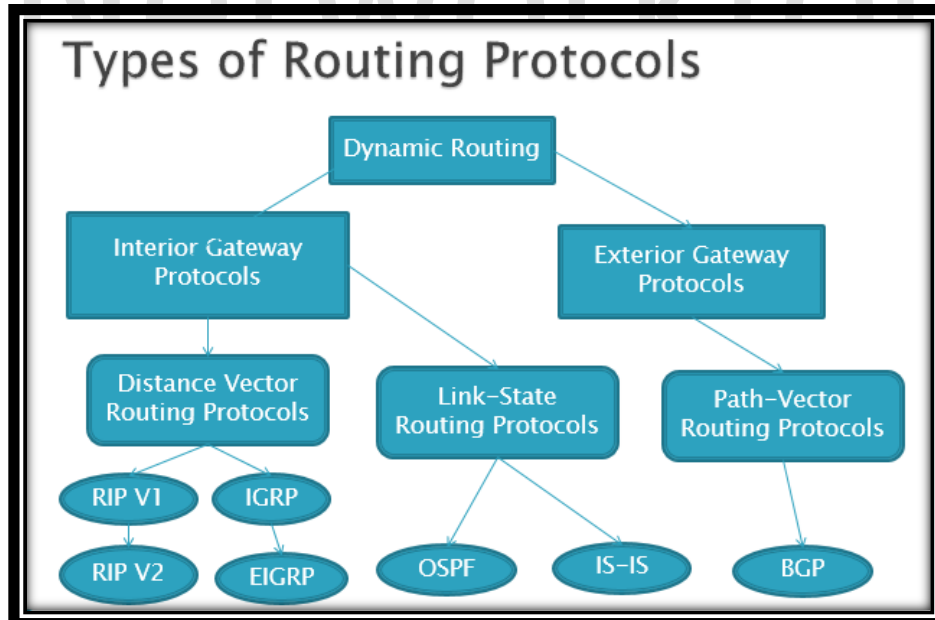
Types of Routing Protocols

Dynamic Routing

Interior Gateway Protocols

Exterior Gateway Protocols

Distance Vector Routing Protocols

Link-State Routing Protocols

Path-Vector Routing Protocols

RIP V1

IGRP

RIP V2

EIGRP

OSPF

IS-IS

BGP